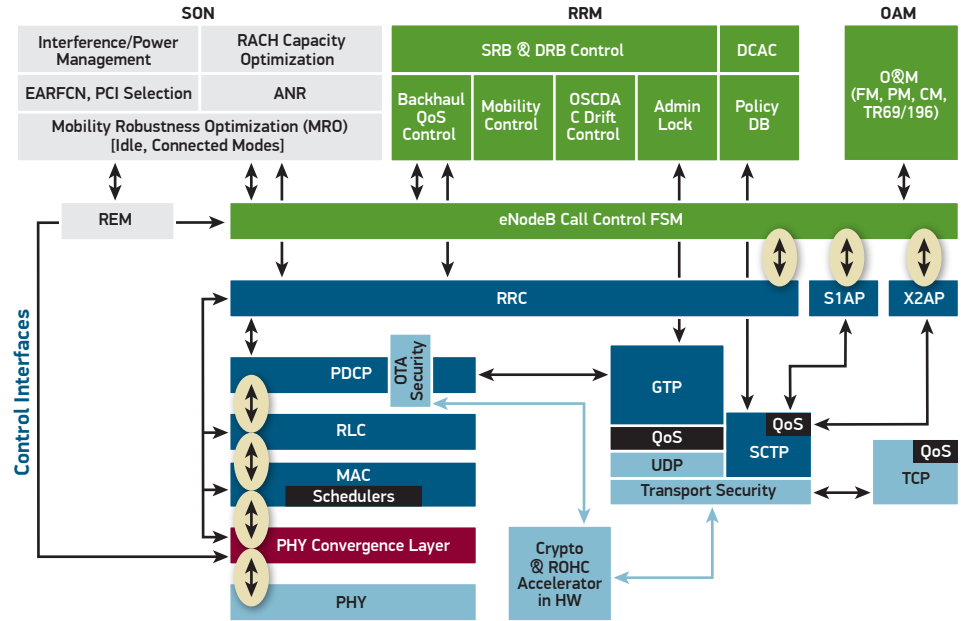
SON

RRM

OAM

Interference/Power Management

RACH Capacity Optimization

EARFCN, PCI Selection

ANR

Mobility Robustness Optimization (MRO) [Idle, Connected Modes]

SRB & DRB Control

DCAC

Backhaul QoS Control

Mobility Control

OSCDA C Drift Control

Admin Lock

Policy DB

O&M (FM, PM, CM, TR69/196)

REM

eNodeB Call Control FSM

Control Interfaces

RRC

S1AP

X2AP

PDCP

OTA Security

GTP

RLC

QoS

QoS

MAC

Schedulers

UDP

SCTP

QoS

Transport Security

TCP

PHY Convergence Layer

Crypto & ROHC Accelerator in HW

PHY